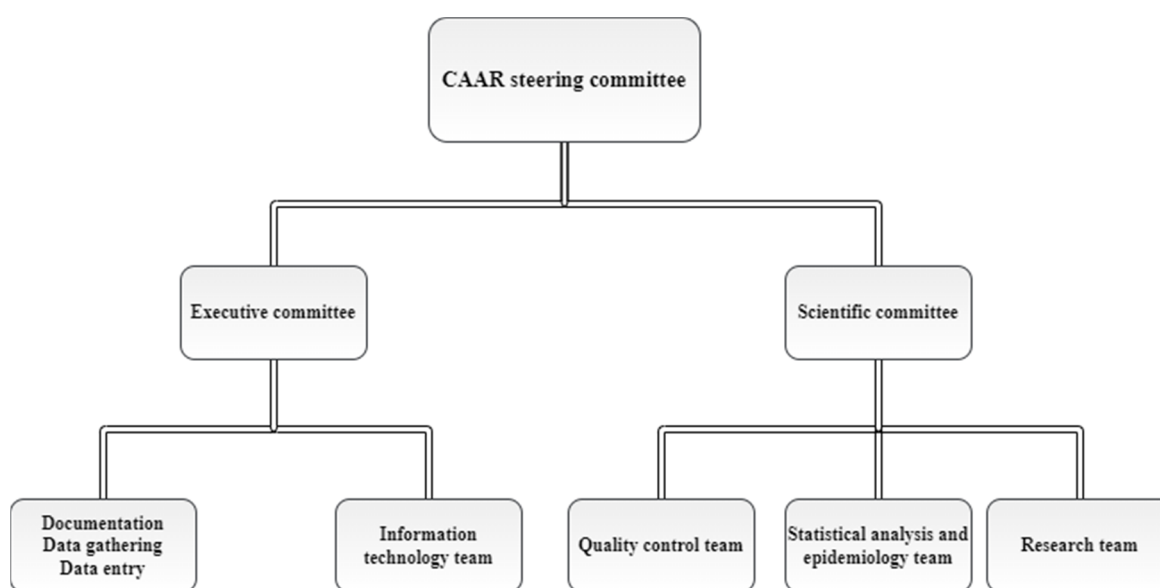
CAAR steering committee

Executive committee

Scientific committee

Documentation
Data gathering
Data entry

Information technology team

Quality control team

Statistical analysis and epidemiology team

Research team